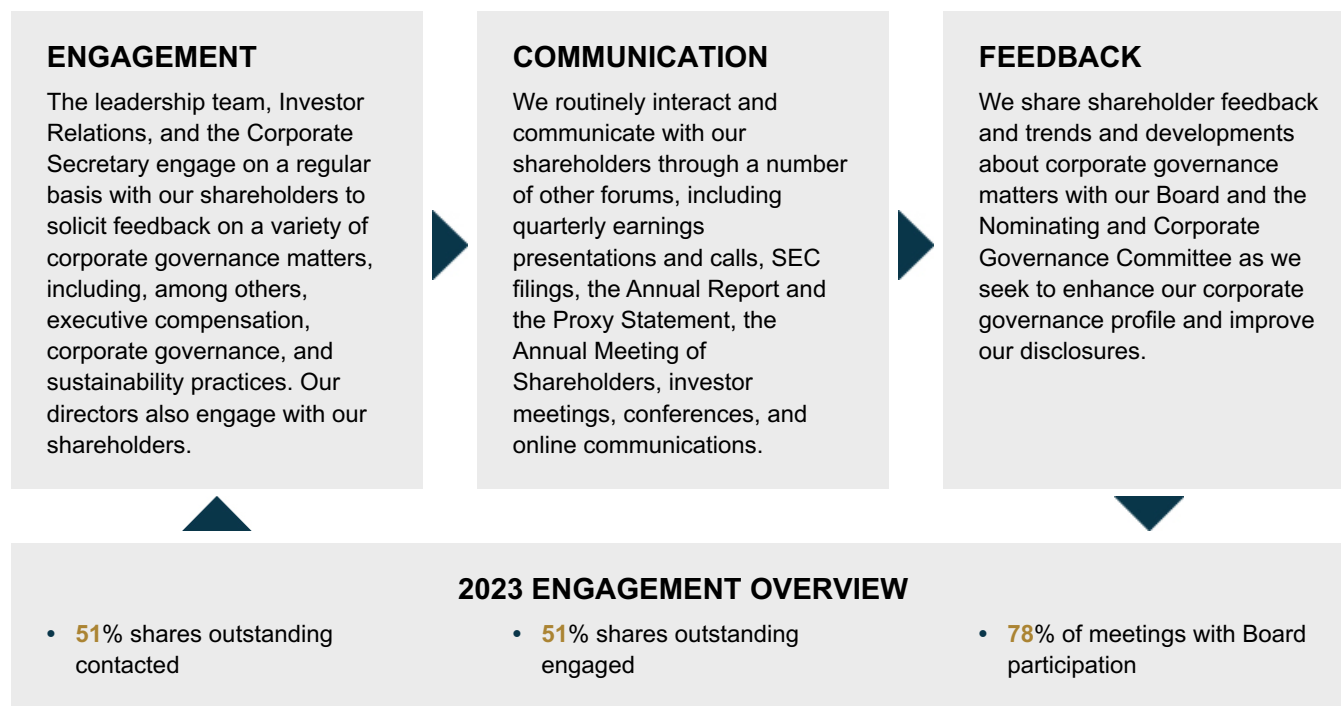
ENGAGEMENT

The leadership team, Investor Relations, and the Corporate Secretary engage on a regular basis with our shareholders to solicit feedback on a variety of corporate governance matters, including, among others, executive compensation, corporate governance, and sustainability practices. Our directors also engage with our shareholders.

COMMUNICATION

We routinely interact and communicate with our shareholders through a number of other forums, including quarterly earnings presentations and calls, SEC filings, the Annual Report and the Proxy Statement, the Annual Meeting of Shareholders, investor meetings, conferences, and online communications.

FEEDBACK

We share shareholder feedback and trends and developments about corporate governance matters with our Board and the Nominating and Corporate Governance Committee as we seek to enhance our corporate governance profile and improve our disclosures.

2023 ENGAGEMENT OVERVIEW

• 51% shares outstanding contacted

• 51% shares outstanding engaged

• 78% of meetings with Board participation